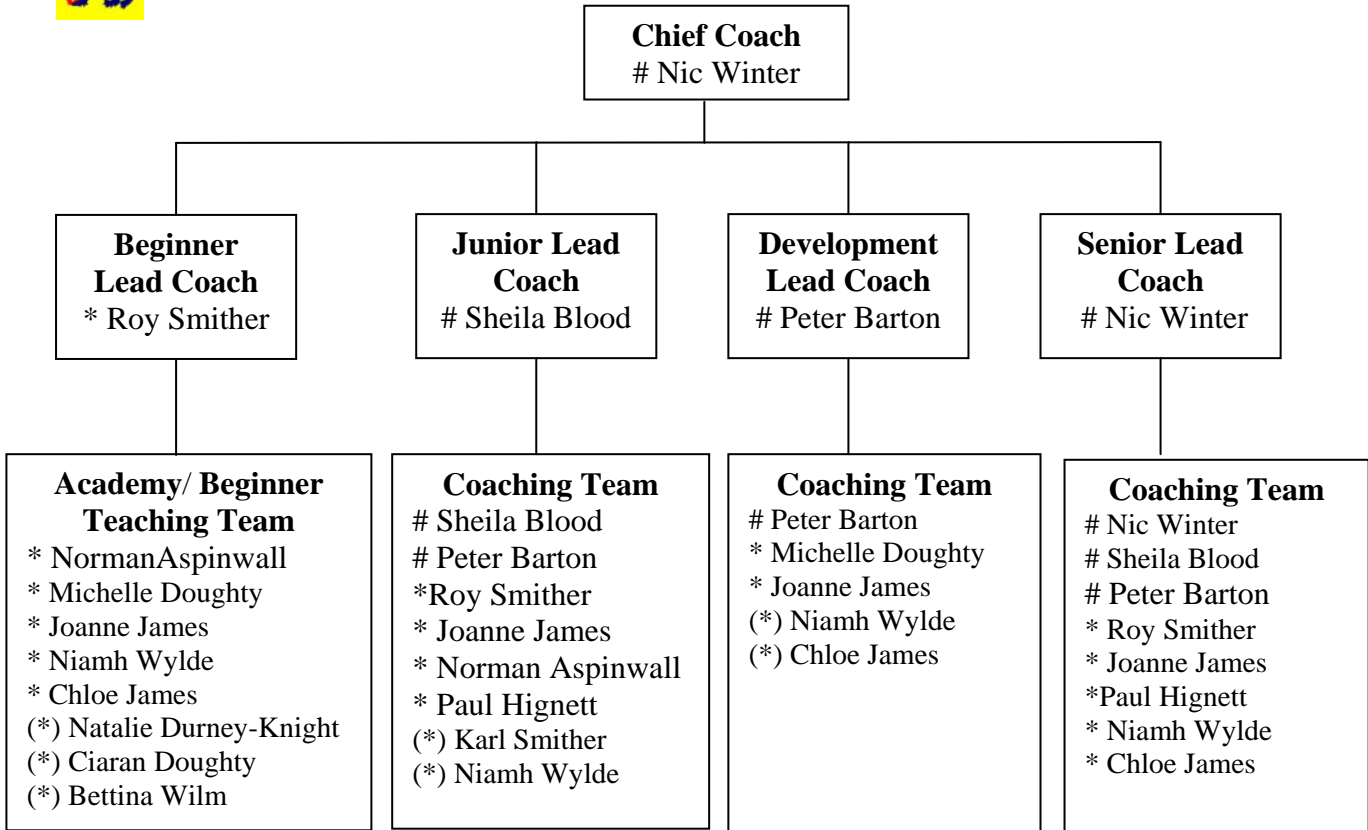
Chief Coach
# Nic Winter

Beginner Lead Coach
* Roy Smither

Junior Lead Coach
# Sheila Blood

Development Lead Coach
# Peter Barton

Senior Lead Coach
# Nic Winter

Academy/ Beginner Teaching Team
* NormanAspinwall
* Michelle Doughty
* Joanne James
* Niamh Wylde
* Chloe James
(*) Natalie Durney-Knight
(*) Ciaran Doughty
(*) Bettina Wilm

Coaching Team
# Sheila Blood
# Peter Barton
*Roy Smither
* Joanne James
* Norman Aspinwall
* Paul Hignett
(*) Karl Smither
(*) Niamh Wylde

Coaching Team
# Peter Barton
* Michelle Doughty
* Joanne James
(*) Niamh Wylde
(*) Chloe James

Coaching Team
# Nic Winter
# Sheila Blood
# Peter Barton
* Roy Smither
* Joanne James
*Paul Hignett
* Niamh Wylde
* Chloe James